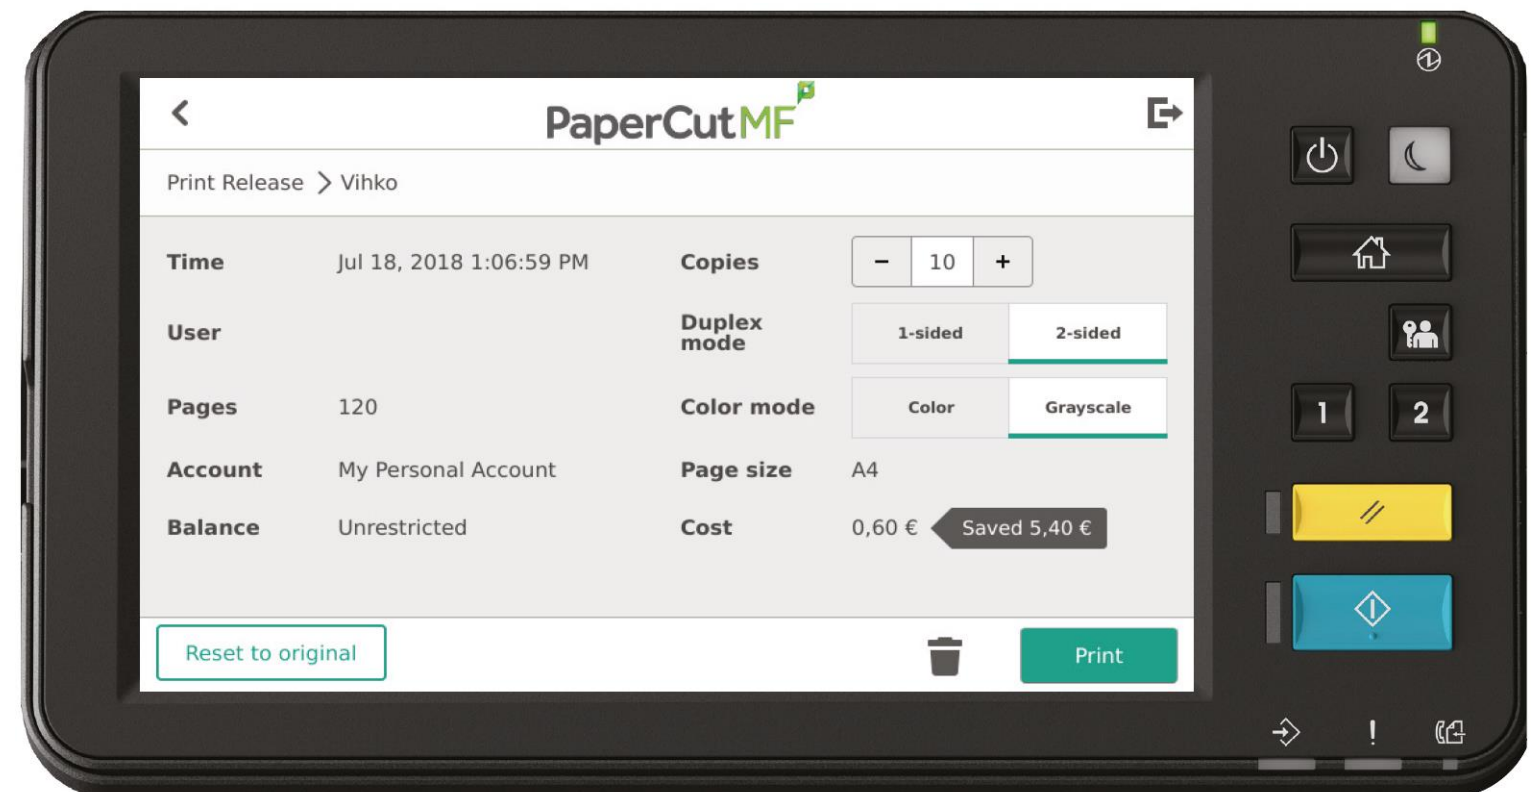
PaperCut MF

Print Release > Vihko

Time Jul 18, 2018 1:06:59 PM

Copies − 10 +

User

Duplex mode 1-sided 2-sided

Pages 120

Color mode Color Grayscale

Account My Personal Account

Page size A4

Balance Unrestricted

Cost 0,60 € Saved 5,40 €

Reset to original

Print

1 2